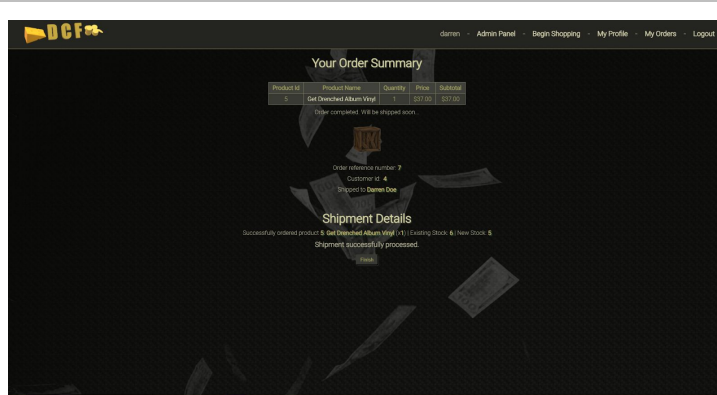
DCF

darren - Admin Panel - Begin Shopping - My Profile - My Orders - Logout

Your Order Summary

| Product Id | Product Name | Quantity | Price | Subtotal |
|---|---|---|---|---|
| 5 | Get Drenched Album Vinyl | 1 | $37.00 | $37.00 |

Order completed. Will be shipped soon...

Order reference number: 7

Customer id: 4

Shipped to Darren Doe

Shipment Details

Successfully ordered product 5: Get Drenched Album Vinyl (x1) | Existing Stock: 6 | New Stock: 5

Shipment successfully processed.

Finish